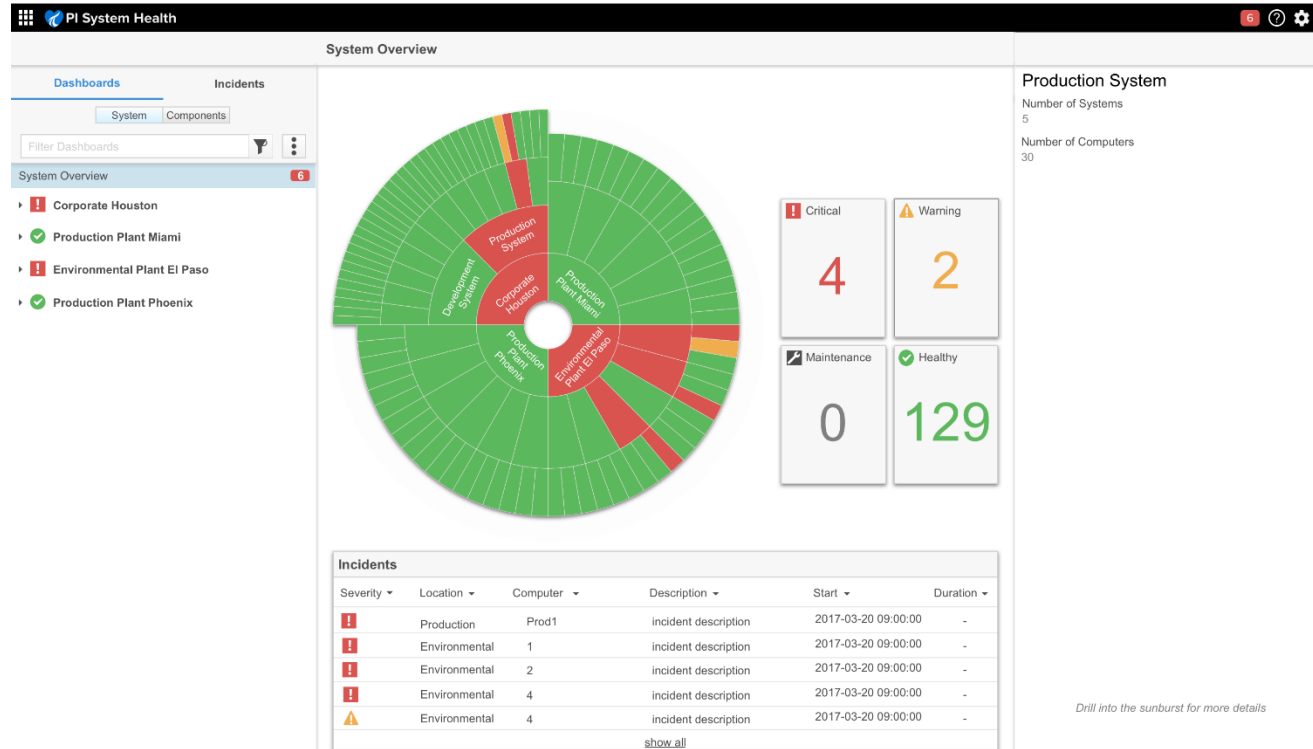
PI System Health

6 ?

System Overview

Dashboards Incidents

System Components

Filter Dashboards

System Overview 6

Corporate Houston

Production Plant Miami

Environmental Plant El Paso

Production Plant Phoenix

Production System

Development System

Corporate Houston

Production Plant Miami

Production Plant Phoenix

Environmental Plant El Paso

Critical
4

Warning
2

Maintenance
0

Healthy
129

Incidents

| Severity | Location | Computer | Description | Start | Duration |
|---|---|---|---|---|---|
| ! | Production | Prod1 | incident description | 2017-03-20 09:00:00 | - |
| ! | Environmental | 1 | incident description | 2017-03-20 09:00:00 | - |
| ! | Environmental | 2 | incident description | 2017-03-20 09:00:00 | - |
| ! | Environmental | 4 | incident description | 2017-03-20 09:00:00 | - |
| ⚠ | Environmental | 4 | incident description | 2017-03-20 09:00:00 | - |

show all

Production System

Number of Systems
5

Number of Computers
30

Drill into the sunburst for more details